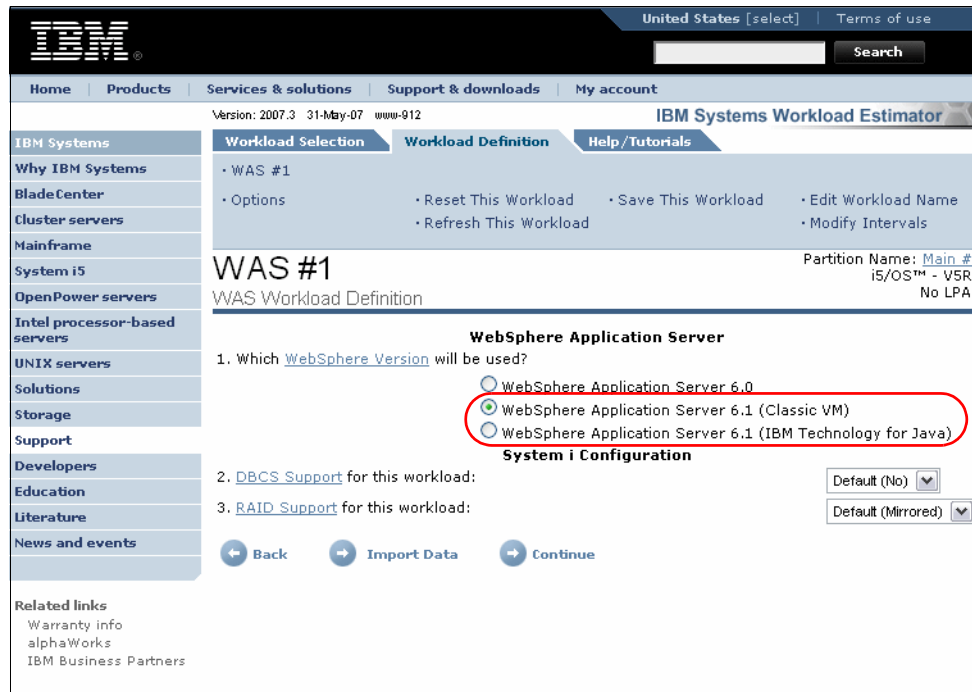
IBM®

United States [select] | Terms of use

Search

Home | Products | Services & solutions | Support & downloads | My account

Version: 2007.3 31-May-07 www-912

IBM Systems Workload Estimator

IBM Systems
Why IBM Systems
BladeCenter
Cluster servers
Mainframe
System i5
OpenPower servers
Intel processor-based servers
UNIX servers
Solutions
Storage
Support
Developers
Education
Literature
News and events

Related links
Warranty info
alphaWorks
IBM Business Partners

Workload Selection | Workload Definition | Help/Tutorials

• WAS #1

• Options
• Reset This Workload
• Refresh This Workload
• Save This Workload
• Edit Workload Name
• Modify Intervals

WAS #1
WAS Workload Definition

Partition Name: Main #
i5/OS™ - V5R
No LPA

WebSphere Application Server

1. Which WebSphere Version will be used?

WebSphere Application Server 6.0
WebSphere Application Server 6.1 (Classic VM)
WebSphere Application Server 6.1 (IBM Technology for Java)

System i Configuration

2. DBCS Support for this workload:
Default (No)

3. RAID Support for this workload:
Default (Mirrored)

Back
Import Data
Continue